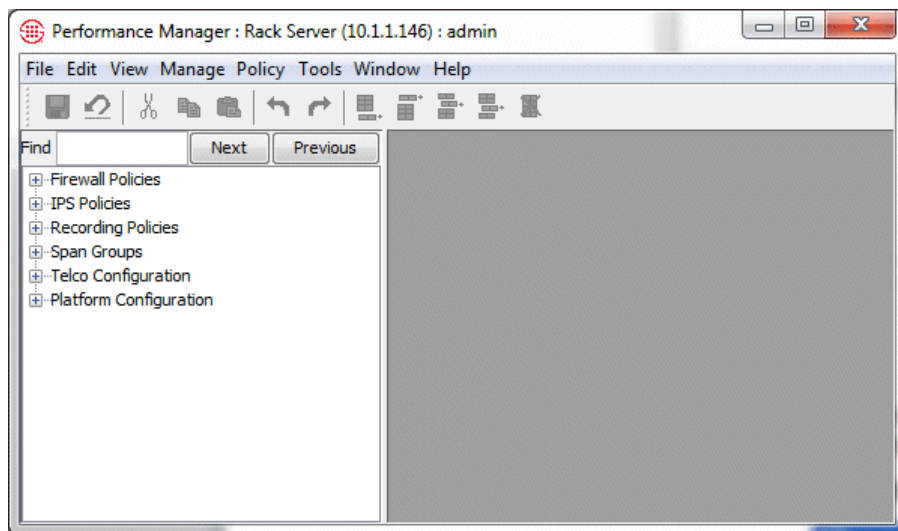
Performance Manager : Rack Server (10.1.1.146) : admin

File Edit View Manage Policy Tools Window Help

Find Next Previous

Firewall Policies
IPS Policies
Recording Policies
Span Groups
Telco Configuration
Platform Configuration